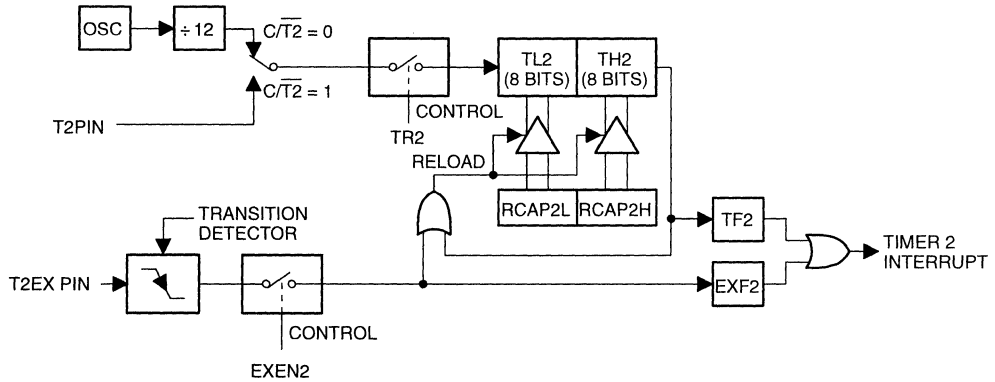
OSC

÷ 12

$C/\overline{T2} = 0$

$C/\overline{T2} = 1$

T2PIN

CONTROL

TR2

TL2
(8 BITS)

TH2
(8 BITS)

RELOAD

RCAP2L

RCAP2H

TF2

TRANSITION
DETECTOR

T2EX PIN

CONTROL

EXEN2

EXF2

TIMER 2
INTERRUPT